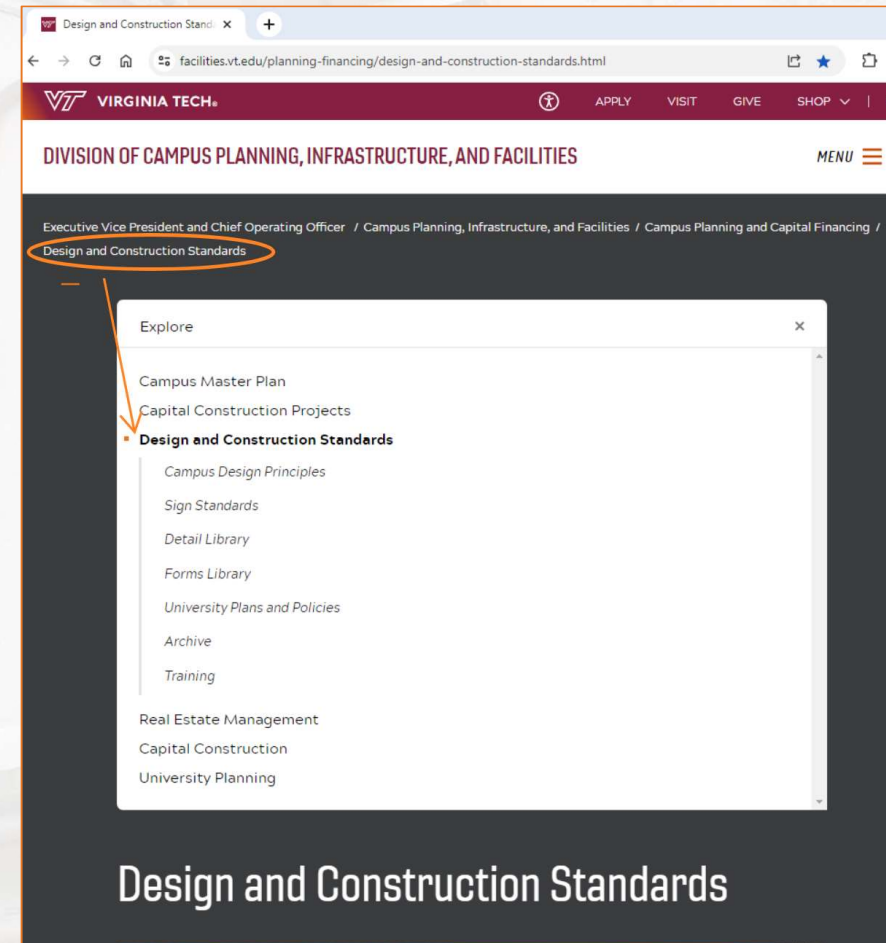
Design and Construction Stand ×
+
facilities.vt.edu/planning-financing/design-and-construction-standards.html

VIRGINIA TECH.
APPLY VISIT GIVE SHOP

DIVISION OF CAMPUS PLANNING, INFRASTRUCTURE, AND FACILITIES
MENU

Executive Vice President and Chief Operating Officer / Campus Planning, Infrastructure, and Facilities / Campus Planning and Capital Financing / Design and Construction Standards

Explore
×

Campus Master Plan
Capital Construction Projects
Design and Construction Standards
Campus Design Principles
Sign Standards
Detail Library
Forms Library
University Plans and Policies
Archive
Training
Real Estate Management
Capital Construction
University Planning

Design and Construction Standards